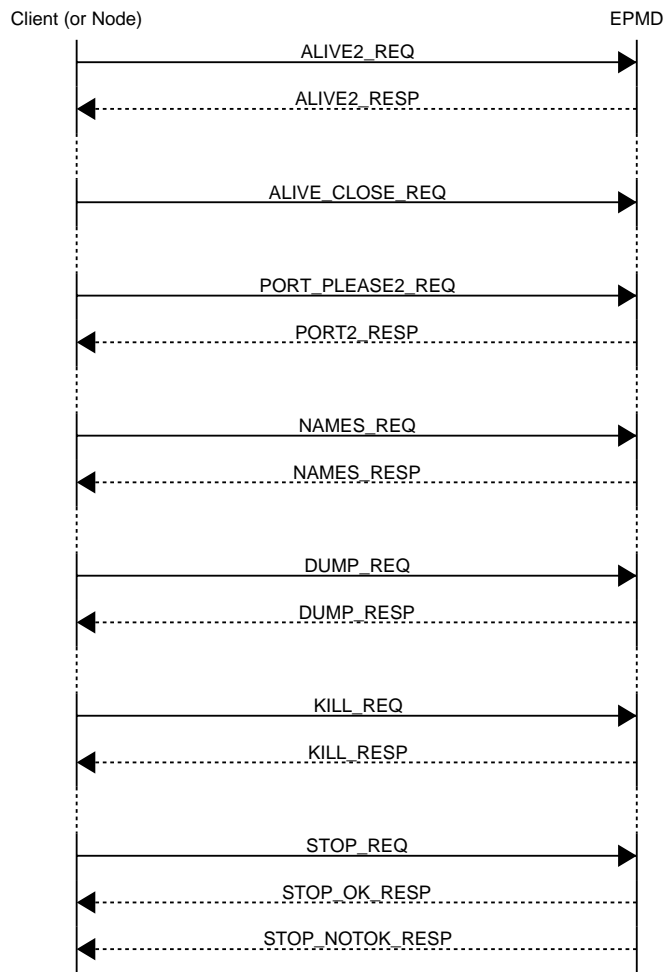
Client (or Node)

EPMD

ALIVE2_REQ

ALIVE2_RESP

ALIVE_CLOSE_REQ

PORT_PLEASE2_REQ

PORT2_RESP

NAMES_REQ

NAMES_RESP

DUMP_REQ

DUMP_RESP

KILL_REQ

KILL_RESP

STOP_REQ

STOP_OK_RESP

STOP_NOTOK_RESP